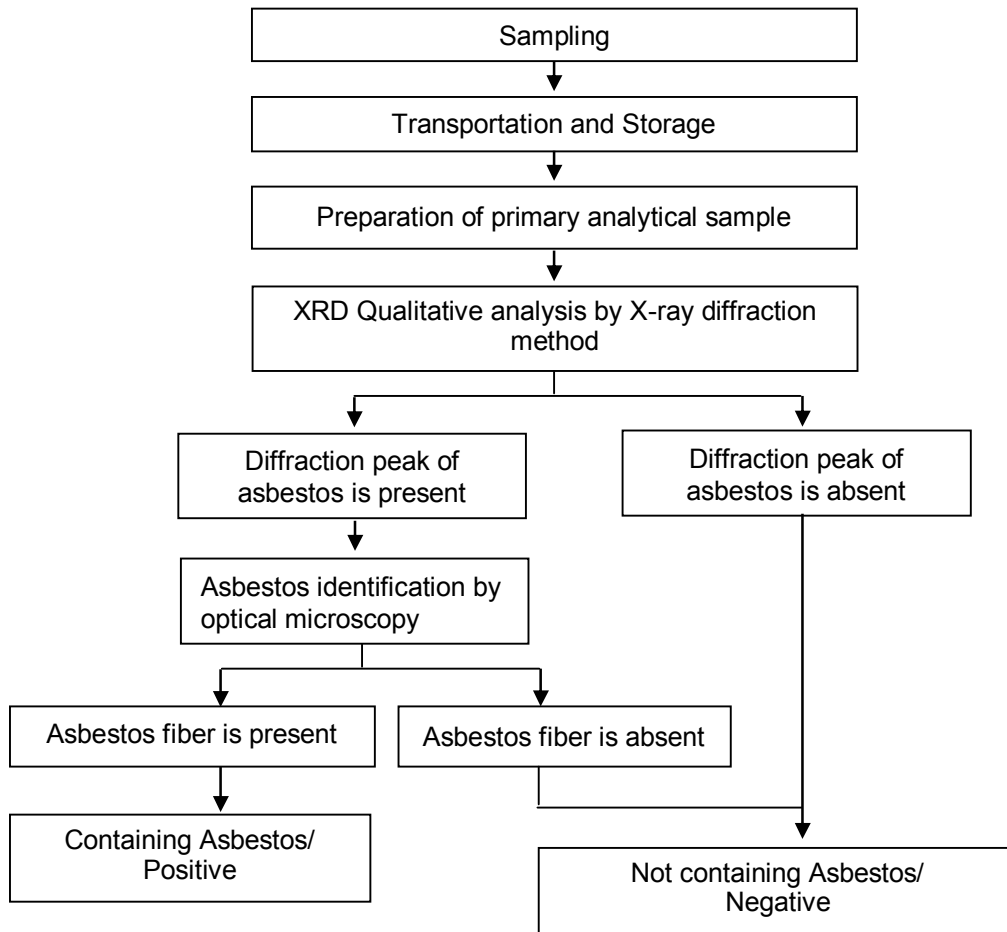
Sampling

Transportation and Storage

Preparation of primary analytical sample

XRD Qualitative analysis by X-ray diffraction method

Diffraction peak of asbestos is present

Diffraction peak of asbestos is absent

Asbestos identification by optical microscopy

Asbestos fiber is present

Asbestos fiber is absent

Containing Asbestos/ Positive

Not containing Asbestos/ Negative